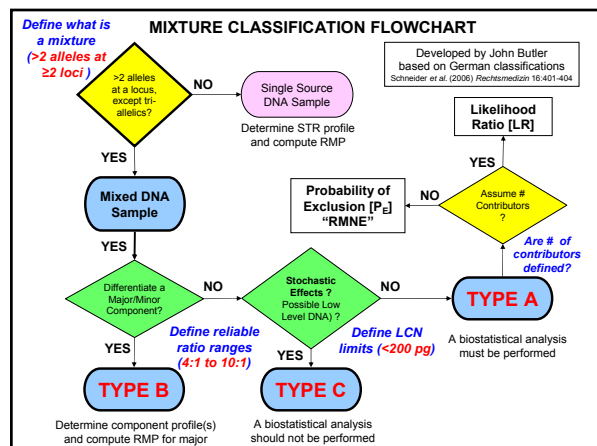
Define what is a mixture (>2 alleles at ≥2 loci )

MIXTURE CLASSIFICATION FLOWCHART

Developed by John Butler based on German classifications
Schneider et al. (2006) Rechtsmedizin 16:401-404

>2 alleles at a locus, except tri-allelics?

NO

Single Source DNA Sample

Determine STR profile and compute RMP

YES

Likelihood Ratio [LR]

YES

Probability of Exclusion [$P_E$] "RMNE"

NO

Assume # Contributors ?

Are # of contributors defined?

Mixed DNA Sample

YES

Differentiate a Major/Minor Component?

NO

Stochastic Effects ? Possible Low Level DNA) ?

NO

TYPE A

Define reliable ratio ranges (4:1 to 10:1)

Define LCN limits (<200 pg)

A biostatistical analysis must be performed

YES

YES

TYPE B

TYPE C

Determine component profile(s) and compute RMP for major

A biostatistical analysis should not be performed